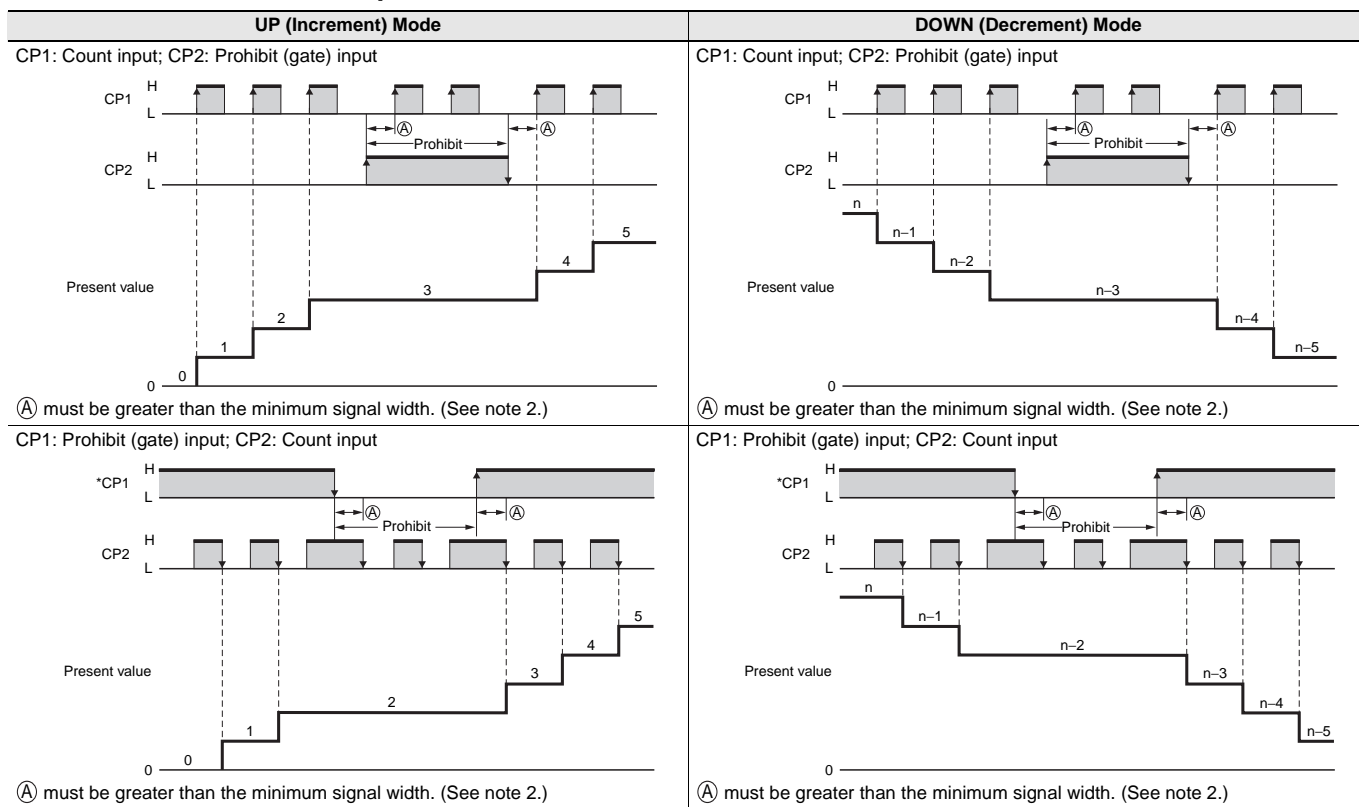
| UP (Increment) Mode | DOWN (Decrement) Mode |
|---|---|
| CP1: Count input; CP2: Prohibit (gate) input<br>CP1 H L<br>CP2 H L<br>Ⓐ Prohibit Ⓐ<br>Present value<br>0 1 2 3 4 5<br>0<br>Ⓐ must be greater than the minimum signal width. (See note 2.) | CP1: Count input; CP2: Prohibit (gate) input<br>CP1 H L<br>CP2 H L<br>Ⓐ Prohibit Ⓐ<br>Present value<br>n n–1 n–2 n–3 n–4 n–5<br>0<br>Ⓐ must be greater than the minimum signal width. (See note 2.) |
| CP1: Prohibit (gate) input; CP2: Count input<br>*CP1 H L<br>CP2 H L<br>Ⓐ Prohibit Ⓐ<br>Present value<br>0 1 2 3 4 5<br>0<br>Ⓐ must be greater than the minimum signal width. (See note 2.) | CP1: Prohibit (gate) input; CP2: Count input<br>*CP1 H L<br>CP2 H L<br>Ⓐ Prohibit Ⓐ<br>Present value<br>n n–1 n–2 n–3 n–4 n–5<br>0<br>Ⓐ must be greater than the minimum signal width. (See note 2.) |